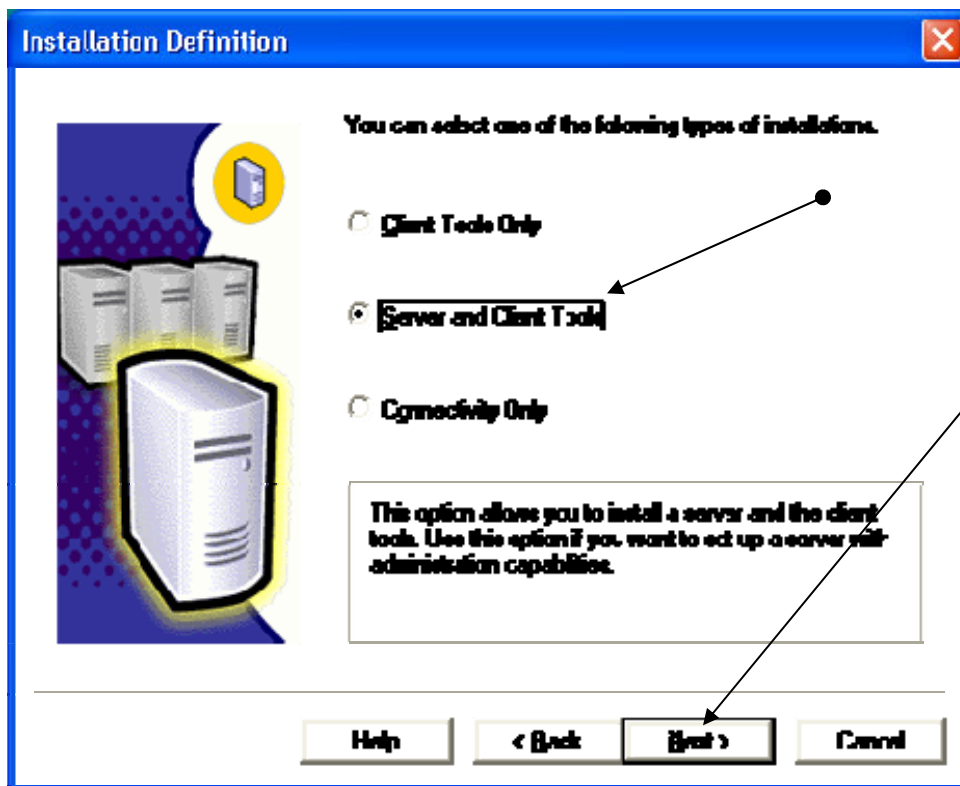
Installation Definition

You can select one of the following types of installations.

Client Tools Only

Server and Client Tools

Connectivity Only

This option allows you to install a server and the client tools. Use this option if you want to set up a server with administration capabilities.

Help

< Back

Next >

Cancel